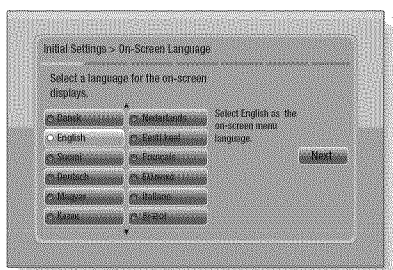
Initial Settings > On-Screen Language

Select a language for the on-screen displays.

Dansk
Nederlands
English
Eesti keel
Suomi
Français
Deutsch
Ελληνικά
Magyar
Italiano
Қазақ
Bi-Bol

Select English as the on-screen menu language.

Next